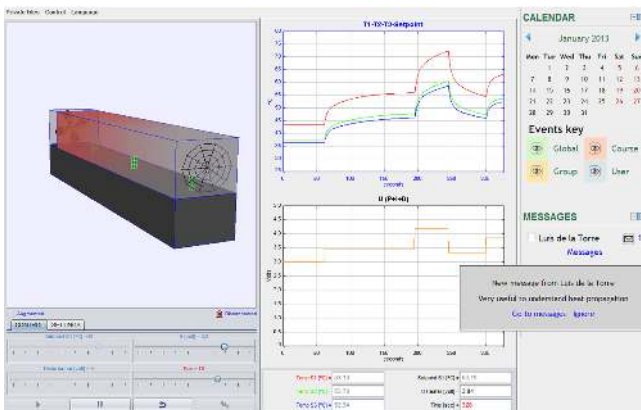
T1-T2-T3-Setpoint

U (P+I+D)

CALENDAR

January 2013

| Mon | Tue | Wed | Thu | Fri | Sat | Sun |
|---|---|---|---|---|---|---|
| | 1 | 2 | 3 | 4 | 5 | 6 |
| 7 | 8 | 9 | 10 | 11 | 12 | 13 |
| 14 | 15 | 16 | 17 | 18 | 19 | 20 |
| 21 | 22 | 23 | 24 | 25 | 26 | 27 |
| 28 | 29 | 30 | 31 | | | |

Events key

Global

Course

Group

User

MESSAGES

Luis de la Torre

Messages

New message from Luis de la Torre

Very useful to understand heat propagation

Go to messages Ignore

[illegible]